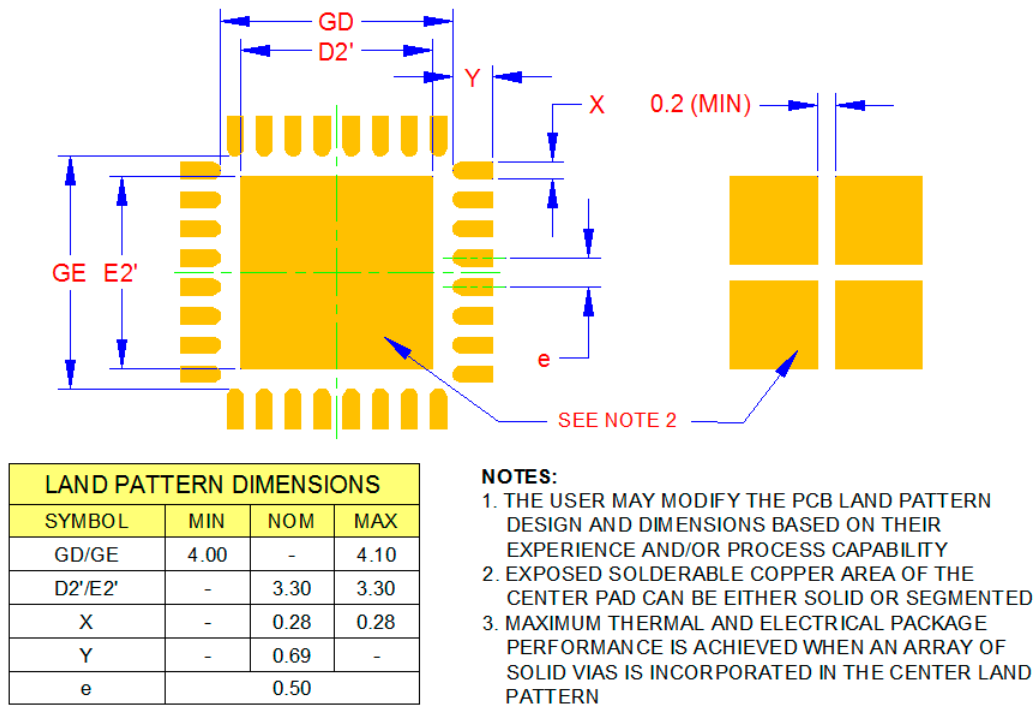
GD

D2'

Y

X

0.2 (MIN)

GE E2'

e

SEE NOTE 2

| LAND PATTERN DIMENSIONS | | | |
|---|---|---|---|
| SYMBOL | MIN | NOM | MAX |
| GD/GE | 4.00 | - | 4.10 |
| D2'/E2' | - | 3.30 | 3.30 |
| X | - | 0.28 | 0.28 |
| Y | - | 0.69 | - |
| e | | 0.50 | |

NOTES:
1. THE USER MAY MODIFY THE PCB LAND PATTERN DESIGN AND DIMENSIONS BASED ON THEIR EXPERIENCE AND/OR PROCESS CAPABILITY
2. EXPOSED SOLDERABLE COPPER AREA OF THE CENTER PAD CAN BE EITHER SOLID OR SEGMENTED
3. MAXIMUM THERMAL AND ELECTRICAL PACKAGE PERFORMANCE IS ACHIEVED WHEN AN ARRAY OF SOLID VIAS IS INCORPORATED IN THE CENTER LAND PATTERN